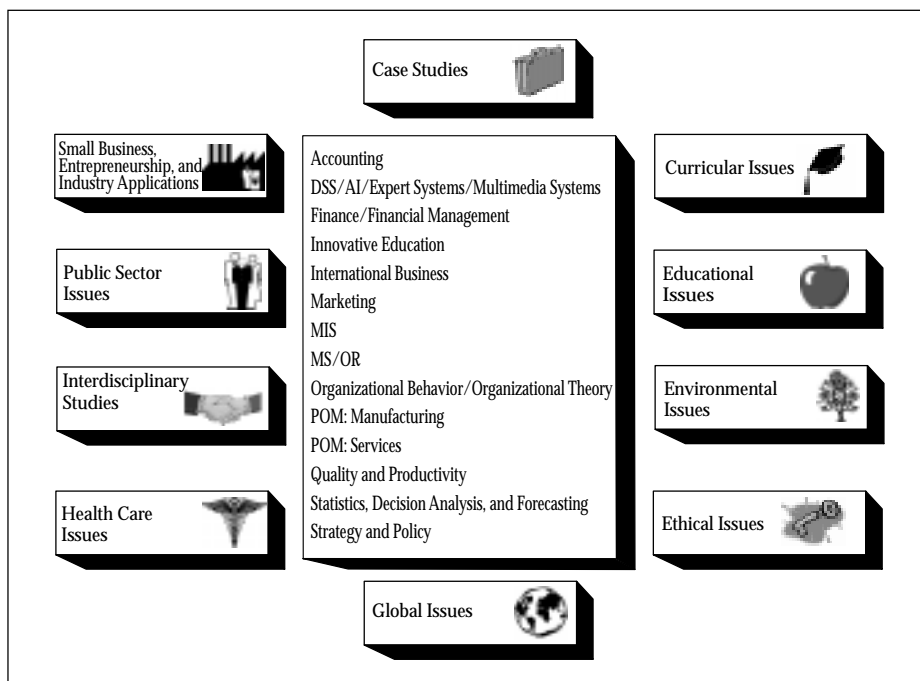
Case Studies

Small Business, Entrepreneurship, and Industry Applications

Public Sector Issues

Interdisciplinary Studies

Health Care Issues

Accounting
DSS/AI/Expert Systems/Multimedia Systems
Finance/Financial Management
Innovative Education
International Business
Marketing
MIS
MS/OR
Organizational Behavior/Organizational Theory
POM: Manufacturing
POM: Services
Quality and Productivity
Statistics, Decision Analysis, and Forecasting
Strategy and Policy

Curricular Issues

Educational Issues

Environmental Issues

Ethical Issues

Global Issues